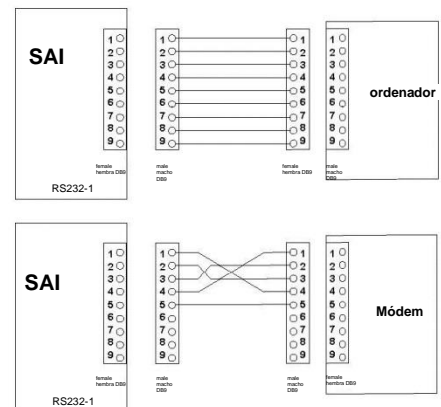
SAI

1 2 3 4 5 6 7 8 9

female
hembra DB9

RS232-1

1 2 3 4 5 6 7 8 9

male
macho
DB9

1 2 3 4 5 6 7 8 9

female
hembra DB9

1 2 3 4 5 6 7 8 9

male
macho
DB9

ordenador

SAI

1 2 3 4 5 6 7 8 9

female
hembra DB9

RS232-1

1 2 3 4 5 6 7 8 9

male
macho
DB9

1 2 3 4 5 6 7 8 9

male
macho
DB9

1 2 3 4 5 6 7 8 9

female
hembra DB9

Módem